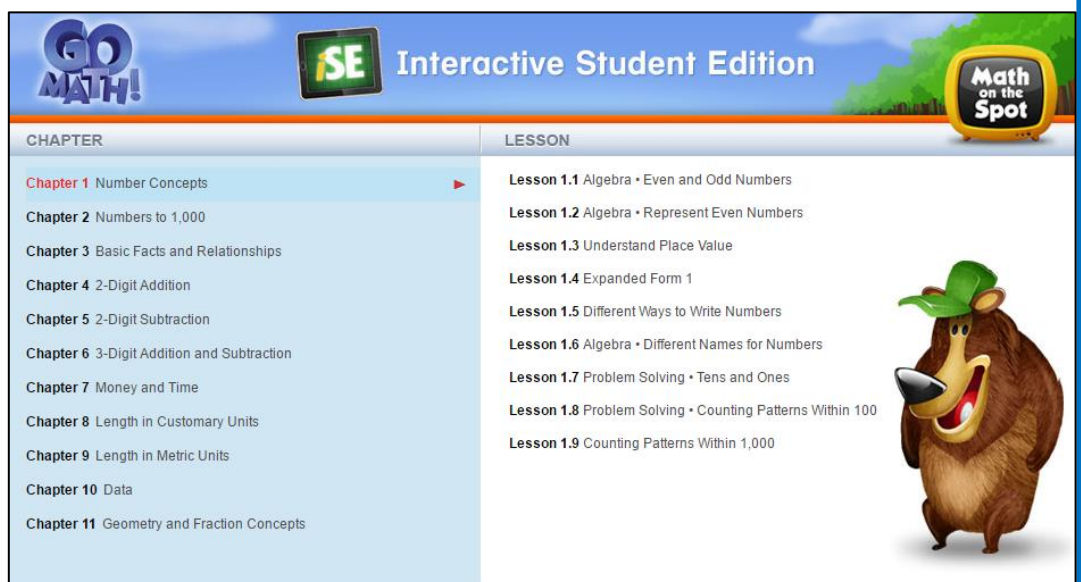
GO MATH!

iSE Interactive Student Edition

Math on the Spot

CHAPTER

Chapter 1 Number Concepts
Chapter 2 Numbers to 1,000
Chapter 3 Basic Facts and Relationships
Chapter 4 2-Digit Addition
Chapter 5 2-Digit Subtraction
Chapter 6 3-Digit Addition and Subtraction
Chapter 7 Money and Time
Chapter 8 Length in Customary Units
Chapter 9 Length in Metric Units
Chapter 10 Data
Chapter 11 Geometry and Fraction Concepts

LESSON

Lesson 1.1 Algebra • Even and Odd Numbers
Lesson 1.2 Algebra • Represent Even Numbers
Lesson 1.3 Understand Place Value
Lesson 1.4 Expanded Form 1
Lesson 1.5 Different Ways to Write Numbers
Lesson 1.6 Algebra • Different Names for Numbers
Lesson 1.7 Problem Solving • Tens and Ones
Lesson 1.8 Problem Solving • Counting Patterns Within 100
Lesson 1.9 Counting Patterns Within 1,000